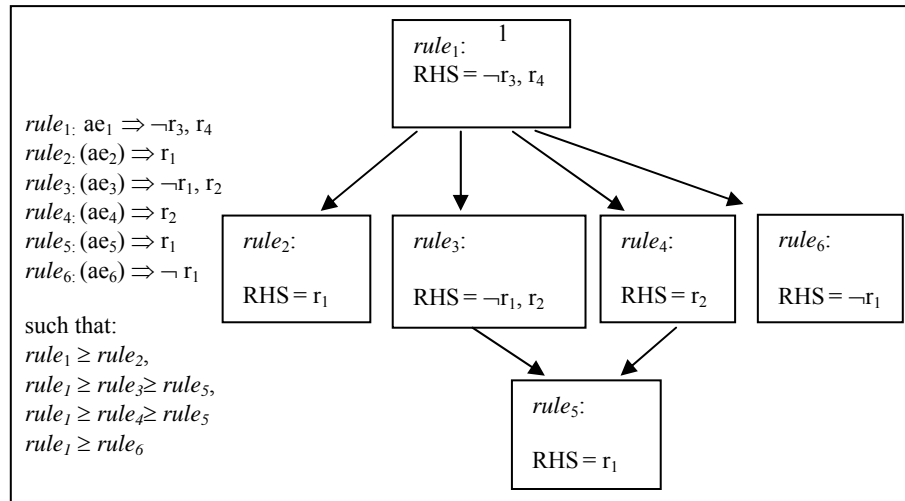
$rule_1$: $ae_1 \Rightarrow \neg r_3, r_4$
$rule_2$: $(ae_2) \Rightarrow r_1$
$rule_3$: $(ae_3) \Rightarrow \neg r_1, r_2$
$rule_4$: $(ae_4) \Rightarrow r_2$
$rule_5$: $(ae_5) \Rightarrow r_1$
$rule_6$: $(ae_6) \Rightarrow \neg r_1$

such that:
$rule_1 \geq rule_2$,
$rule_1 \geq rule_3 \geq rule_5$,
$rule_1 \geq rule_4 \geq rule_5$
$rule_1 \geq rule_6$

1
$rule_1$:
RHS = $\neg r_3, r_4$

$rule_2$:
RHS = $r_1$

$rule_3$:
RHS = $\neg r_1, r_2$

$rule_4$:
RHS = $r_2$

$rule_6$:
RHS = $\neg r_1$

$rule_5$:
RHS = $r_1$